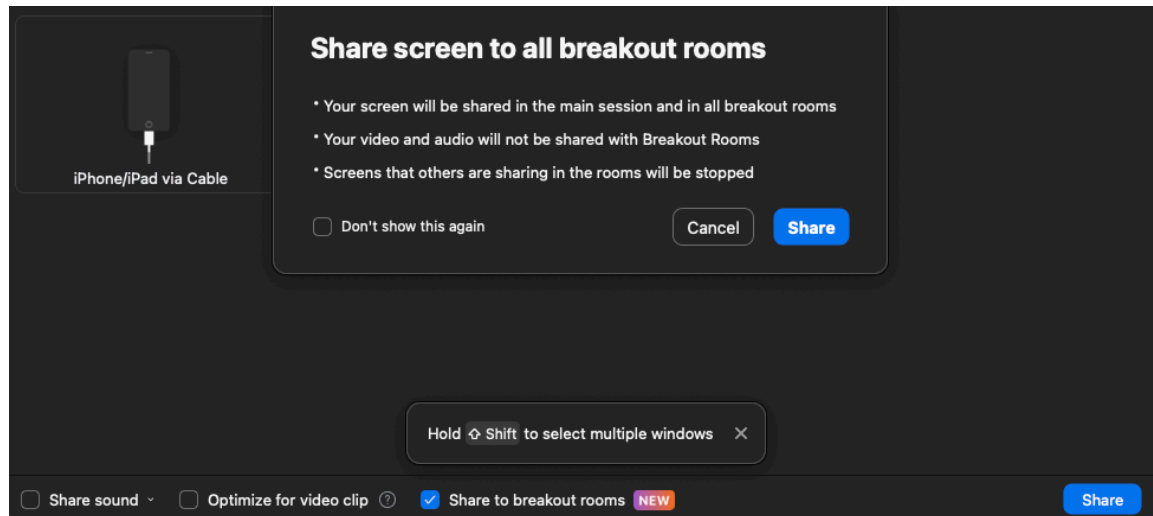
iPhone/iPad via Cable

Share screen to all breakout rooms

• Your screen will be shared in the main session and in all breakout rooms

• Your video and audio will not be shared with Breakout Rooms

• Screens that others are sharing in the rooms will be stopped

Don't show this again

Cancel

Share

Hold ⇧ Shift to select multiple windows ×

Share sound ˅ Optimize for video clip ? Share to breakout rooms NEW

Share